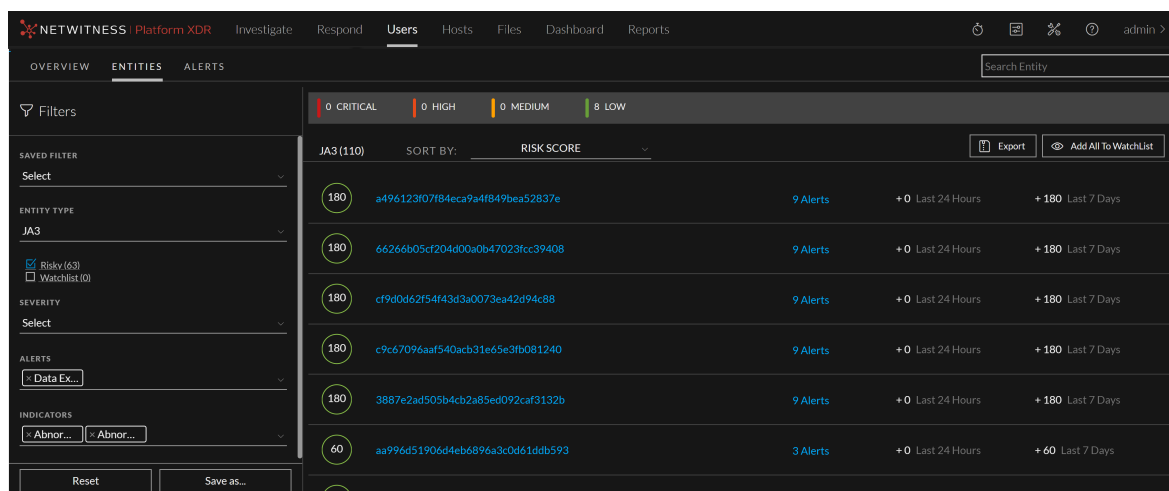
NETWITNESS | Platform XDR Investigate Respond Users Hosts Files Dashboard Reports admin >

OVERVIEW ENTITIES ALERTS

Search Entity

Filters

SAVED FILTER
Select

ENTITY TYPE
JA3

Risky (63)
Watchlist (0)

SEVERITY
Select

ALERTS
× Data Ex...

INDICATORS
× Abnor... × Abnor...

Reset Save as...

0 CRITICAL 0 HIGH 0 MEDIUM 8 LOW

JA3 (110) SORT BY: RISK SCORE

Export Add All To WatchList

| | | | | |
|---|---|---|---|---|
| 180 | a496123f07f84eca9a4f849bea52837e | 9 Alerts | + 0 Last 24 Hours | + 180 Last 7 Days |
| 180 | 66266b05cf204d00a0b47023fcc39408 | 9 Alerts | + 0 Last 24 Hours | + 180 Last 7 Days |
| 180 | cf9d0d62f54f43d3a0073ea42d94c88 | 9 Alerts | + 0 Last 24 Hours | + 180 Last 7 Days |
| 180 | c9c67096aaf540acb31e65e3fb081240 | 9 Alerts | + 0 Last 24 Hours | + 180 Last 7 Days |
| 180 | 3887e2ad505b4cb2a85ed092caf3132b | 9 Alerts | + 0 Last 24 Hours | + 180 Last 7 Days |
| 60 | aa996d51906d4eb6896a3c0d61ddb593 | 3 Alerts | + 0 Last 24 Hours | + 60 Last 7 Days |